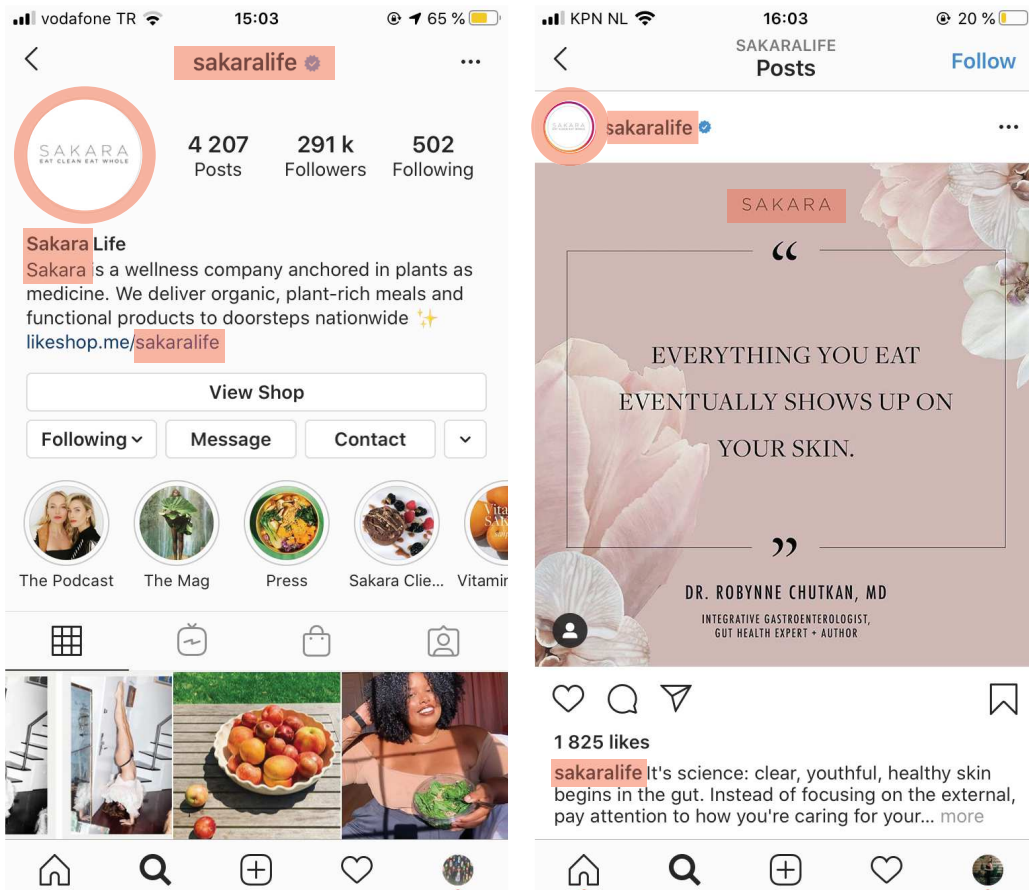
vodafone TR 15:03 65 %

sakaralife

SAKARA
EAT CLEAN EAT WHOLE

4 207
Posts

291 k
Followers

502
Following

Sakara Life
Sakara is a wellness company anchored in plants as medicine. We deliver organic, plant-rich meals and functional products to doorsteps nationwide ✨
likeshop.me/sakaralife

View Shop

Following

Message

Contact

The Podcast

The Mag

Press

Sakara Clie...

Vitamin

KPN NL 16:03 20 %

SAKARALIFE
Posts

Follow

sakaralife

SAKARA

“

EVERYTHING YOU EAT EVENTUALLY SHOWS UP ON YOUR SKIN.

”

DR. ROBYNNE CHUTKAN, MD
INTEGRATIVE GASTROENTEROLOGIST, GUT HEALTH EXPERT + AUTHOR

1 825 likes

sakaralife It's science: clear, youthful, healthy skin begins in the gut. Instead of focusing on the external, pay attention to how you're caring for your... more